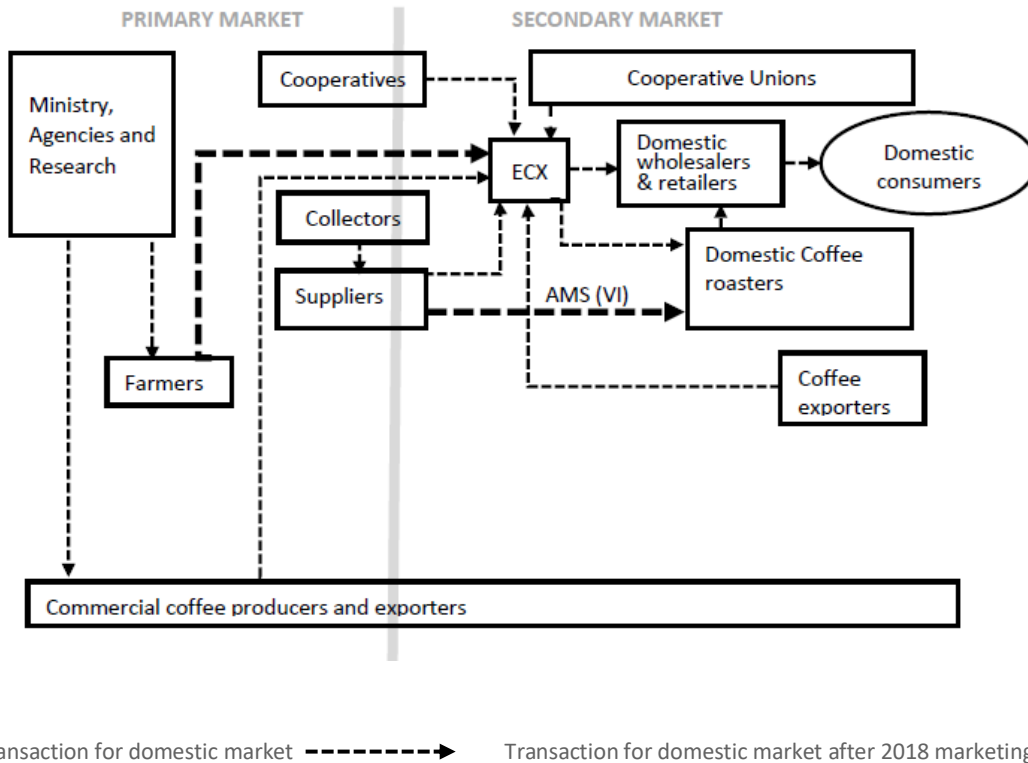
PRIMARY MARKET

SECONDARY MARKET

Ministry, Agencies and Research

Cooperatives

Cooperative Unions

ECX

Domestic wholesalers & retailers

Domestic consumers

Collectors

Suppliers

AMS (VI)

Domestic Coffee roasters

Farmers

Coffee exporters

Commercial coffee producers and exporters

ansaction for domestic market

Transaction for domestic market after 2018 marketing